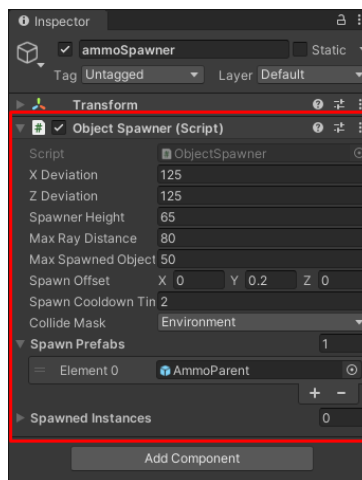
Inspector

ammoSpawner

Static

Tag Untagged

Layer Default

Transform

Object Spawner (Script)

Script ObjectSpawner

X Deviation 125

Z Deviation 125

Spawner Height 65

Max Ray Distance 80

Max Spawned Object 50

Spawn Offset X 0 Y 0.2 Z 0

Spawn Cooldown Tin 2

Collide Mask Environment

Spawn Prefabs 1

Element 0 AmmoParent

+ -

Spawned Instances 0

Add Component